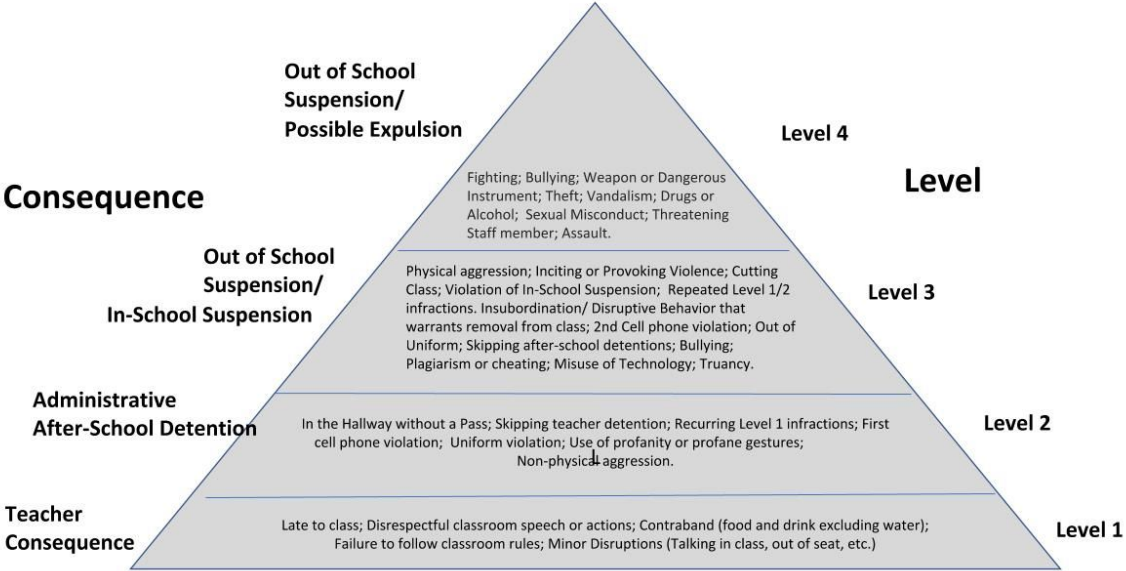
Out of School Suspension/ Possible Expulsion

Level 4

Consequence

Level

Fighting; Bullying; Weapon or Dangerous Instrument; Theft; Vandalism; Drugs or Alcohol; Sexual Misconduct; Threatening Staff member; Assault.

Out of School Suspension/ In-School Suspension

Physical aggression; Inciting or Provoking Violence; Cutting Class; Violation of In-School Suspension; Repeated Level 1/2 infractions. Insubordination/ Disruptive Behavior that warrants removal from class; 2nd Cell phone violation; Out of Uniform; Skipping after-school detentions; Bullying; Plagiarism or cheating; Misuse of Technology; Truancy.

Level 3

Administrative After-School Detention

In the Hallway without a Pass; Skipping teacher detention; Recurring Level 1 infractions; First cell phone violation; Uniform violation; Use of profanity or profane gestures; Non-physical aggression.

Level 2

Teacher Consequence

Late to class; Disrespectful classroom speech or actions; Contraband (food and drink excluding water); Failure to follow classroom rules; Minor Disruptions (Talking in class, out of seat, etc.)

Level 1